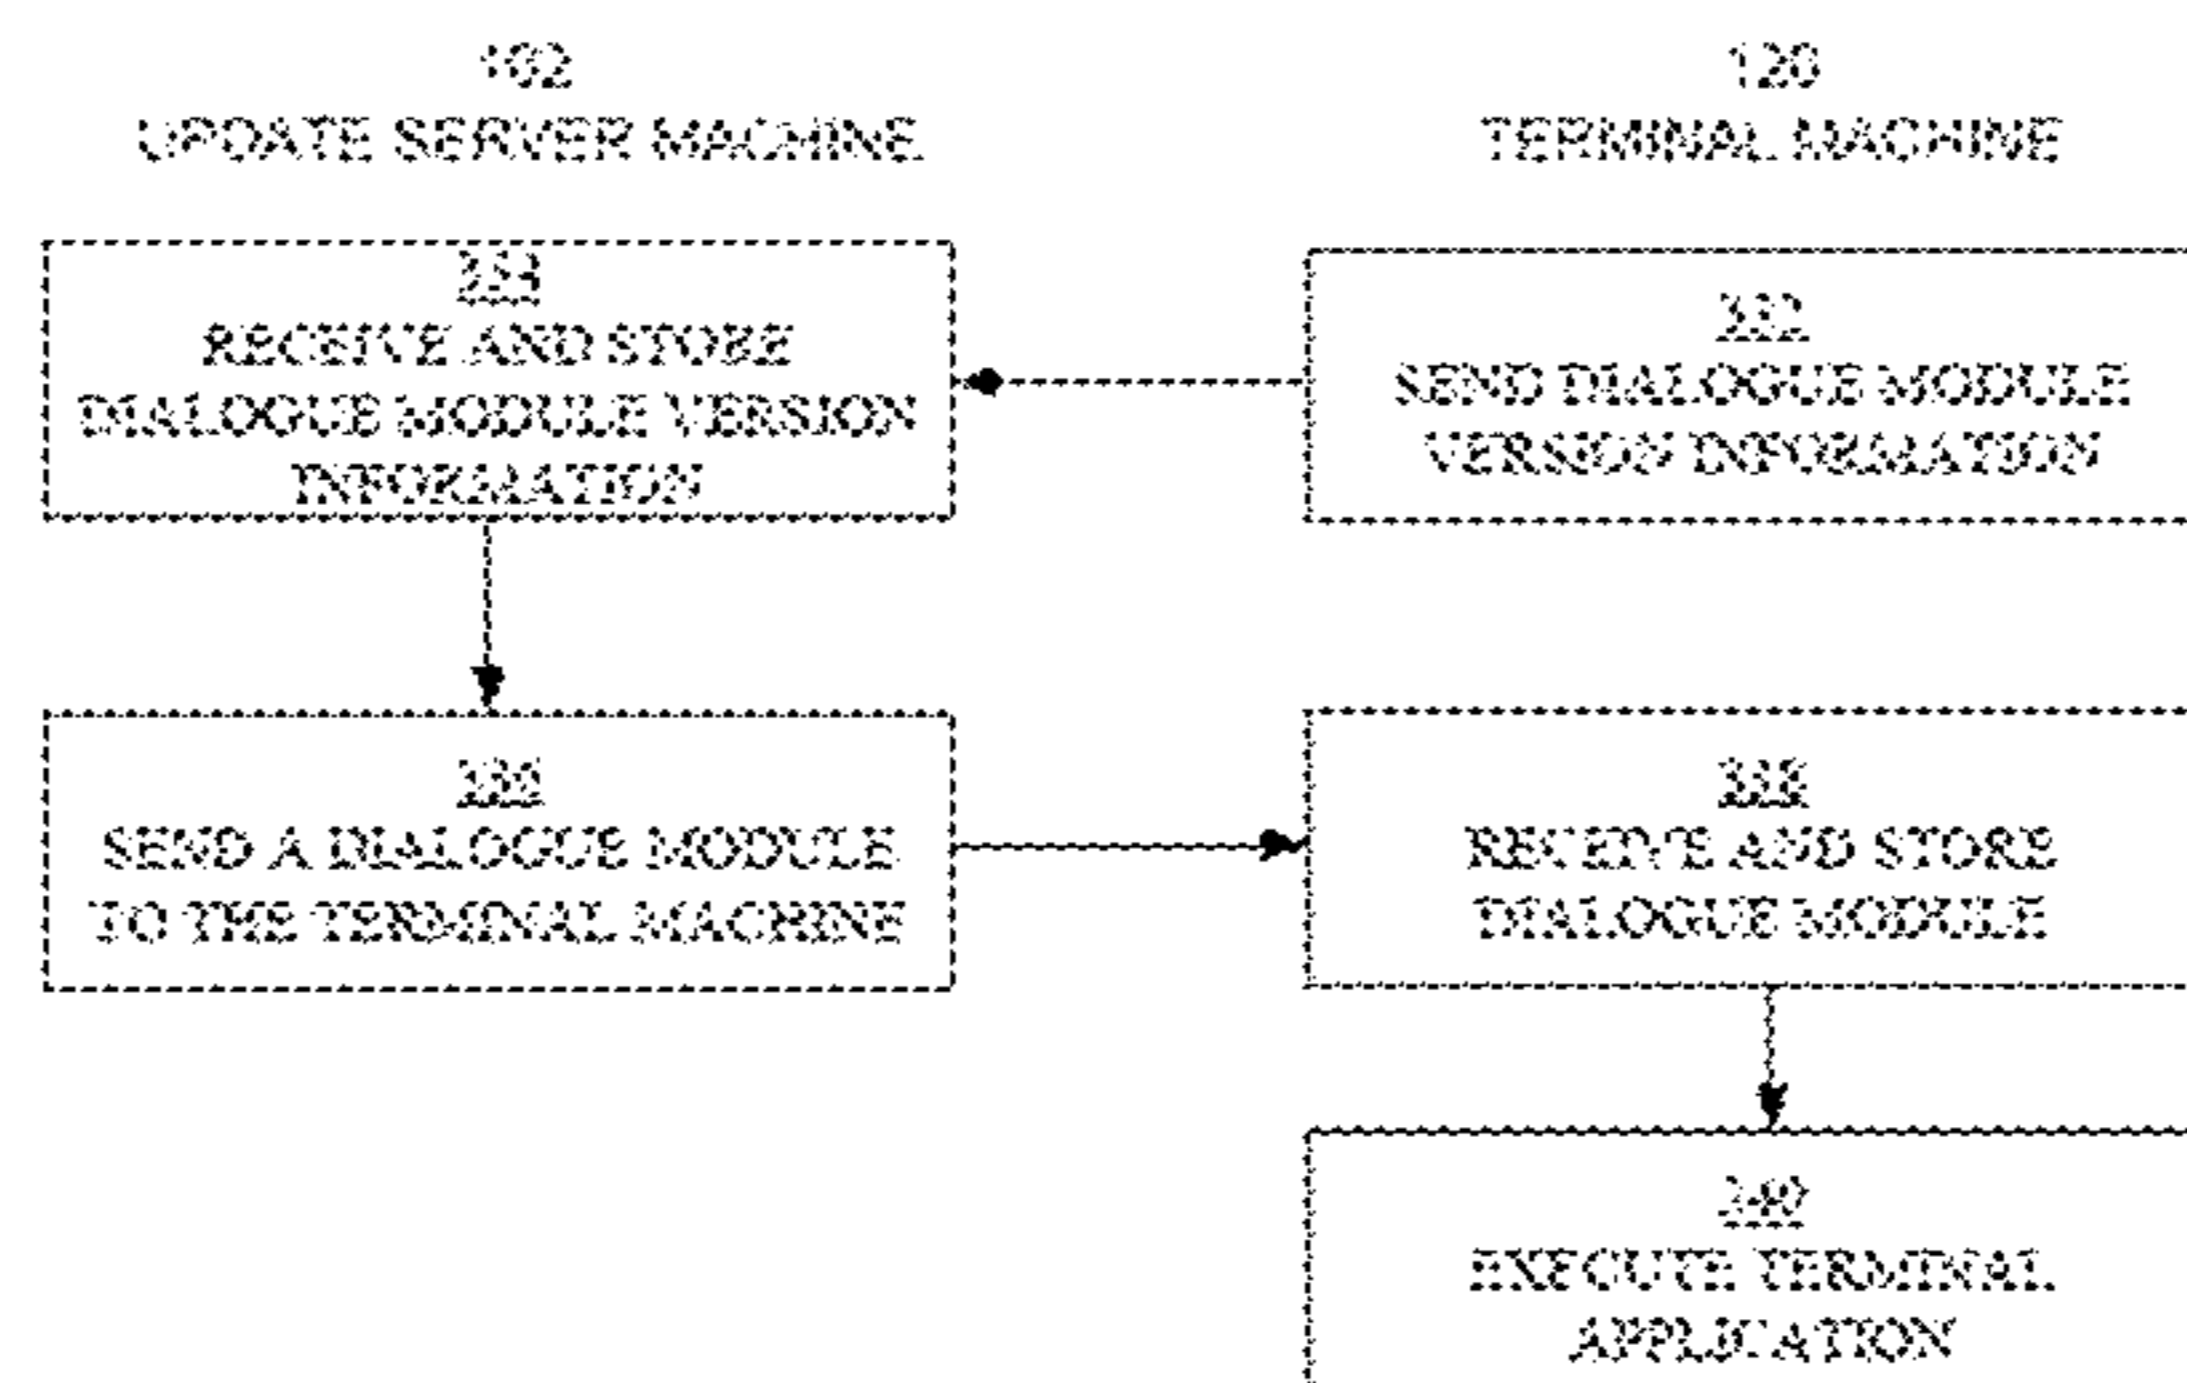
102
UPDATE SERVER MACHINE

120
TERMINAL MACHINE

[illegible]
RECEIVE AND STORE DIALOGUE MODULE VERSION INFORMATION

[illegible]
SEND DIALOGUE MODULE VERSION INFORMATION

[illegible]
SEND A DIALOGUE MODULE TO THE TERMINAL MACHINE

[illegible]
RECEIVE AND STORE DIALOGUE MODULE

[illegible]
EXECUTE TERMINAL APPLICATION